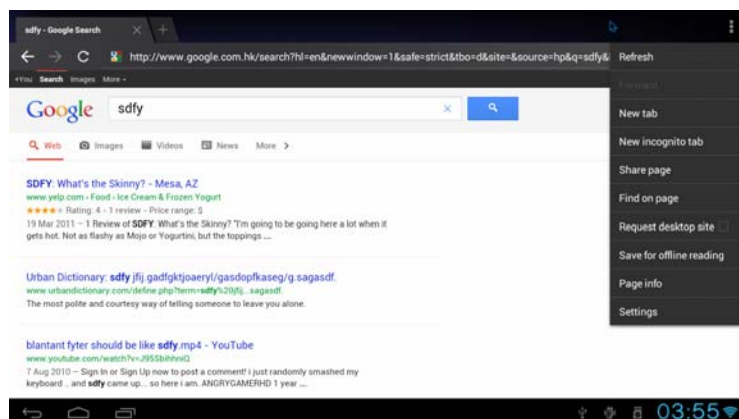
sdfy - Google Search

http://www.google.com.hk/search?hl=en&newwindow=1&safe=strict&tbo=d&site=&source=hp&q=sdfy&

+You Search Images More -

Google sdfy

Web Images Videos News More >

SDFY: What's the Skinny? - Mesa, AZ
www.yelp.com › Food › Ice Cream & Frozen Yogurt
★★★★ Rating: 4 - 1 review - Price range: $
19 Mar 2011 – 1 Review of SDFY: What's the Skinny? "I'm going to be going here a lot when it gets hot. Not as flashy as Mojo or Yogurtini, but the toppings ...

Urban Dictionary: sdfy jfij.gadfgktjoaeryl/gasdopfkaseg/g.sagasdf.
www.urbandictionary.com/define.php?term=sdfy%20jfij...sagasdf.
The most polite and courtesy way of telling someone to leave you alone.

blantant fyter should be like sdfy.mp4 - YouTube
www.youtube.com/watch?v=J955bihhniQ
7 Aug 2010 – Sign In or Sign Up now to post a comment! i just randomly smashed my keyboard .. and sdfy came up... so here i am. ANGRYGAMERHD 1 year ...

Refresh
Forward
New tab
New incognito tab
Share page
Find on page
Request desktop site
Save for offline reading
Page info
Settings

03:55